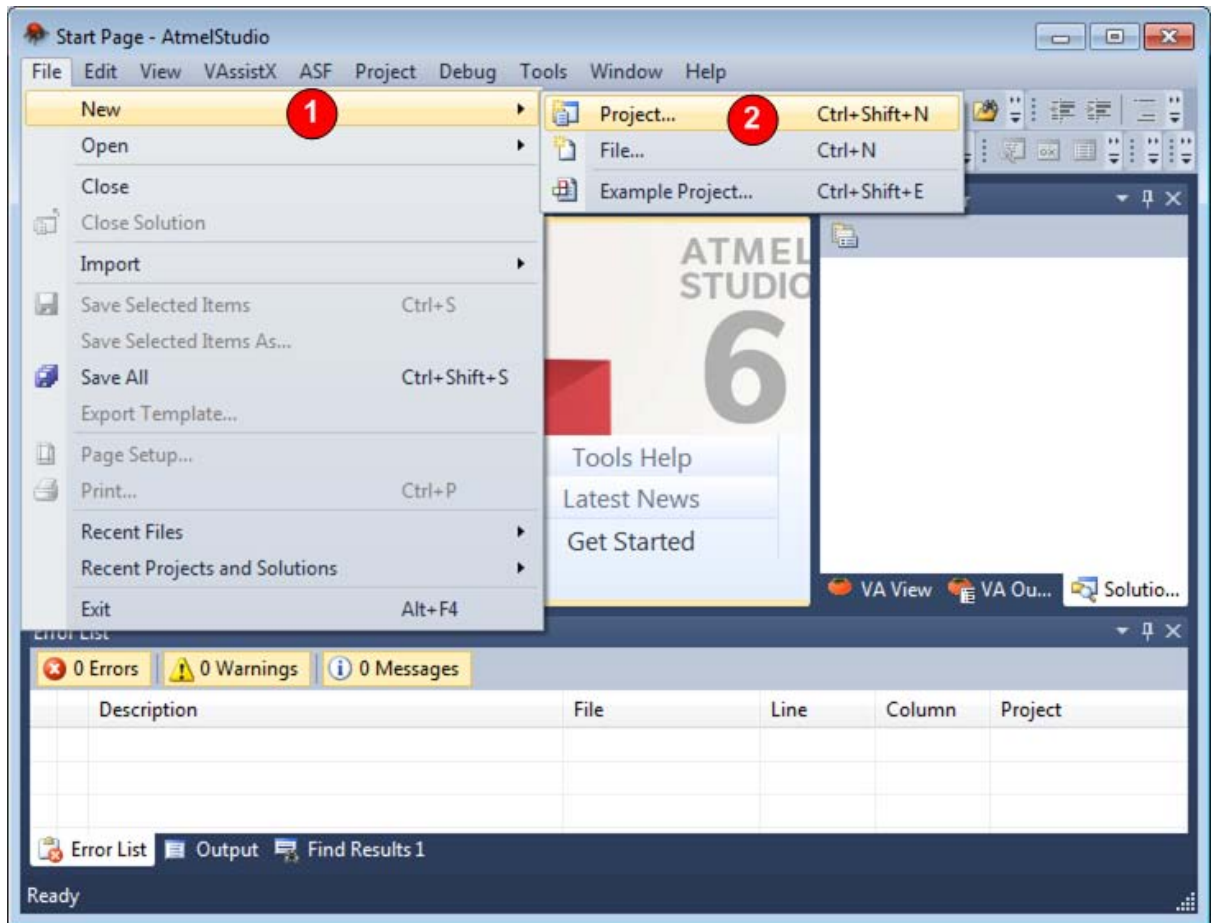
Start Page - AtmelStudio

File Edit View VAssistX ASF Project Debug Tools Window Help

New 1
Open
Close
Close Solution
Import
Save Selected Items Ctrl+S
Save Selected Items As...
Save All Ctrl+Shift+S
Export Template...
Page Setup...
Print... Ctrl+P
Recent Files
Recent Projects and Solutions
Exit Alt+F4

Project... 2 Ctrl+Shift+N
File... Ctrl+N
Example Project... Ctrl+Shift+E

ATMEL STUDIO 6

Tools Help
Latest News
Get Started

VA View VA Ou... Solutio...

Error List

0 Errors 0 Warnings 0 Messages

| | Description | File | Line | Column | Project |
|---|---|---|---|---|---|
| | | | | | |

Error List Output Find Results 1

Ready